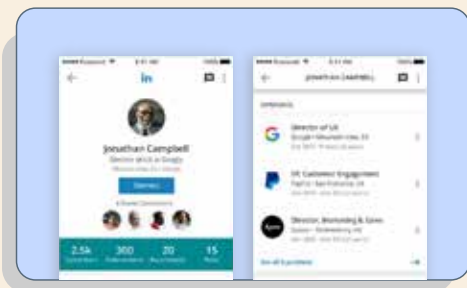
in

Jonathan Campbell

Director of UX at Google

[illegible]

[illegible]

2.5k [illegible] 300 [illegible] 20 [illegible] 15 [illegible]

JONATHAN CAMPBELL

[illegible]

Director of UX

Google · Mountain View, CA

UX Customer Engagement

PayPal · San Francisco, CA

Director, Branding & Conv.

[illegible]

See all 6 positions